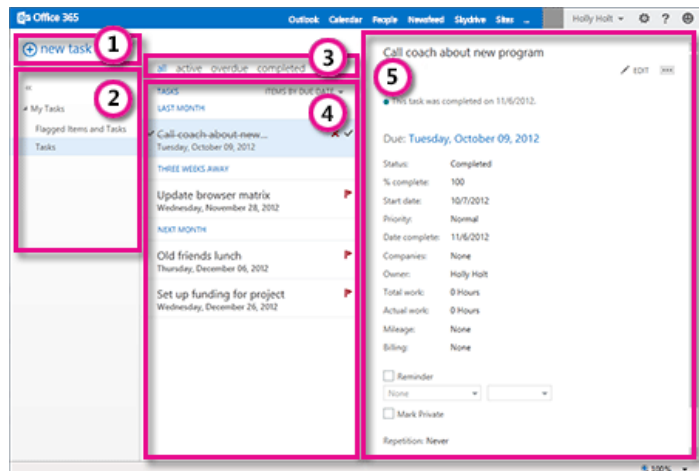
Office 365

Outlook Calendar People Newsfeed Skydrive Sites ...

Holly Holt

new task

1

2

«

My Tasks

Flagged Items and Tasks

Tasks

3

all active overdue completed

TASKS

ITEMS BY DUE DATE

4

LAST MONTH

Call coach about new...
Tuesday, October 09, 2012

THREE WEEKS AWAY

Update browser matrix
Wednesday, November 28, 2012

NEXT MONTH

Old friends lunch
Thursday, December 06, 2012

Set up funding for project
Wednesday, December 26, 2012

Call coach about new program

5

EDIT

This task was completed on 11/6/2012.

Due: Tuesday, October 09, 2012

| | |
|---|---|
| Status: | Completed |
| % complete: | 100 |
| Start date: | 10/7/2012 |
| Priority: | Normal |
| Date complete: | 11/6/2012 |
| Companies: | None |
| Owner: | Holly Holt |
| Total work: | 0 Hours |
| Actual work: | 0 Hours |
| Mileage: | None |
| Billing: | None |

Reminder

None

Mark Private

Repetition: Never

100%